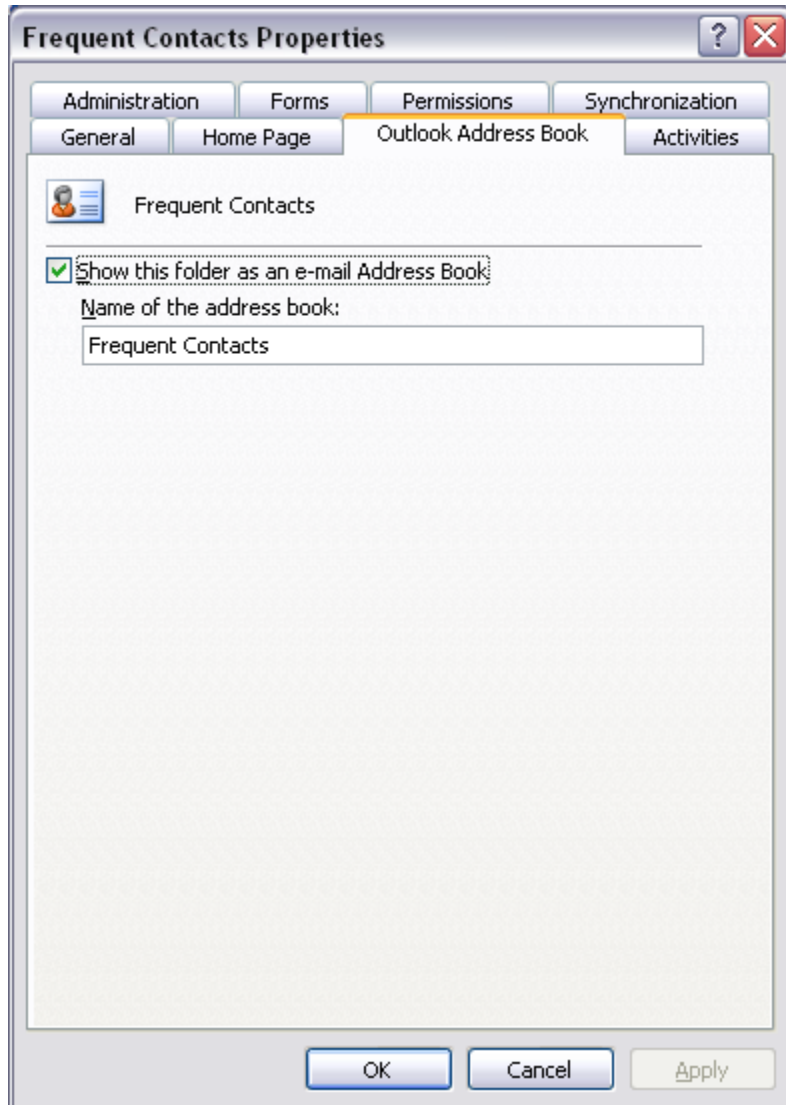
Frequent Contacts Properties

?

Administration
Forms
Permissions
Synchronization
General
Home Page
Outlook Address Book
Activities

Frequent Contacts

Show this folder as an e-mail Address Book

Name of the address book:

Frequent Contacts

OK
Cancel
Apply